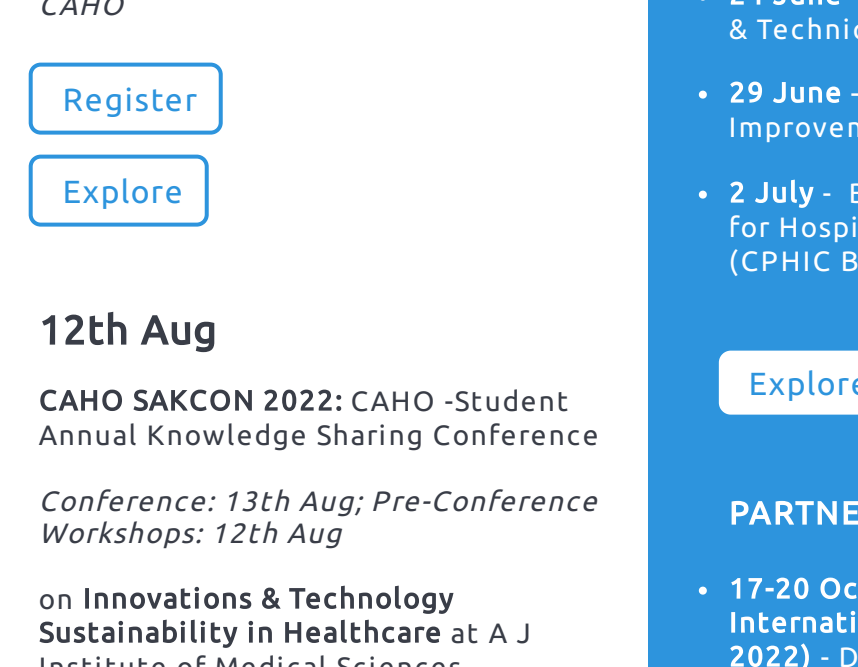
CAHO

Register

Explore

12th Aug

CAHO SAKCON 2022: CAHO -Student Annual Knowledge Sharing Conference

Conference: 13th Aug; Pre-Conference Workshops: 12th Aug

on Innovations & Technology Sustainability in Healthcare at A J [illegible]

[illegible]
& Technic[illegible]

29 June - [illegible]
Improven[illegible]

2 July - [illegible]
for Hospi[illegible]
(CPHIC B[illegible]

Explore

PARTNE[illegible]

17-20 Oc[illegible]
Internati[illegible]
2022) - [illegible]